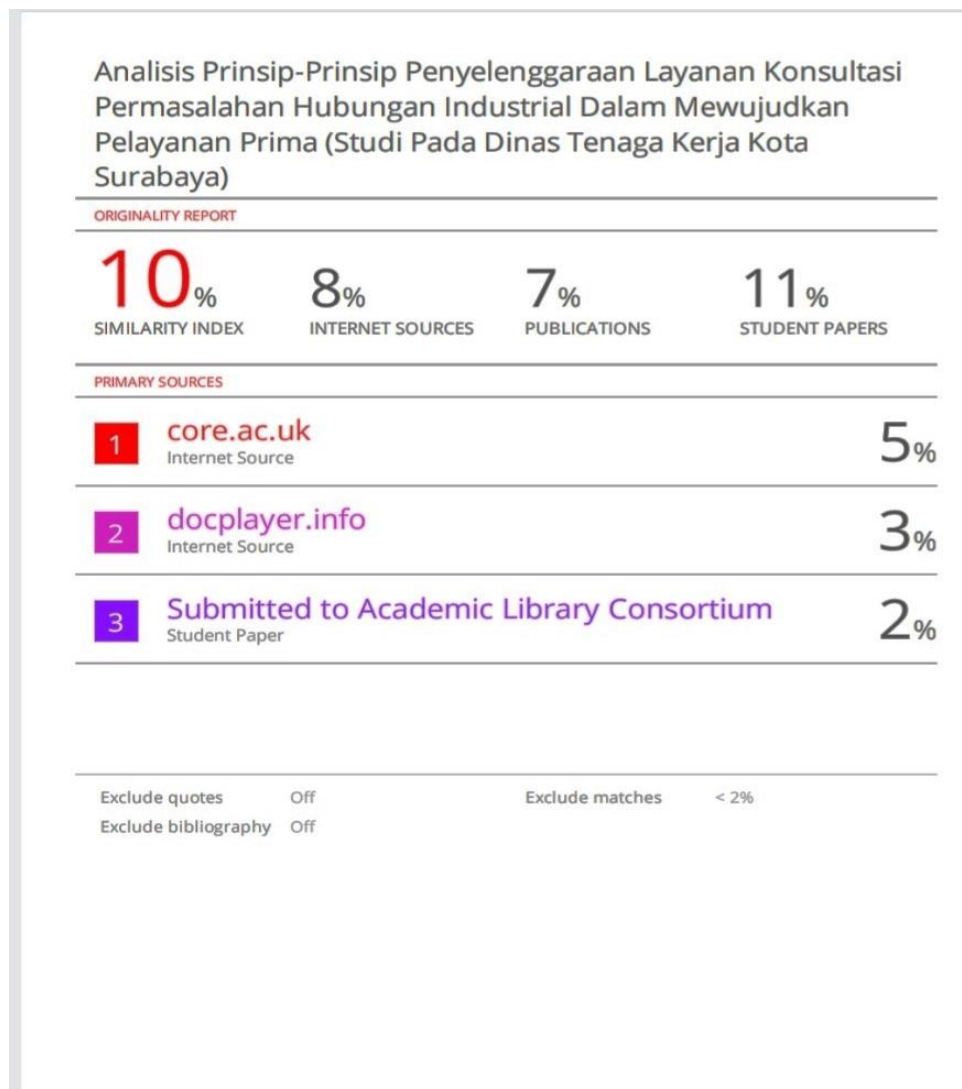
Analisis Prinsip-Prinsip Penyelenggaraan Layanan Konsultasi Permasalahan Hubungan Industrial Dalam Mewujudkan Pelayanan Prima (Studi Pada Dinas Tenaga Kerja Kota Surabaya)

ORIGINALITY REPORT

| 10% | 8% | 7% | 11% |
|---|---|---|---|
| SIMILARITY INDEX | INTERNET SOURCES | PUBLICATIONS | STUDENT PAPERS |

PRIMARY SOURCES

| | | |
|---|---|---|
| 1 | core.ac.uk<br>Internet Source | 5% |
| 2 | docplayer.info<br>Internet Source | 3% |
| 3 | Submitted to Academic Library Consortium<br>Student Paper | 2% |

Exclude quotes Off
Exclude bibliography Off
Exclude matches < 2%